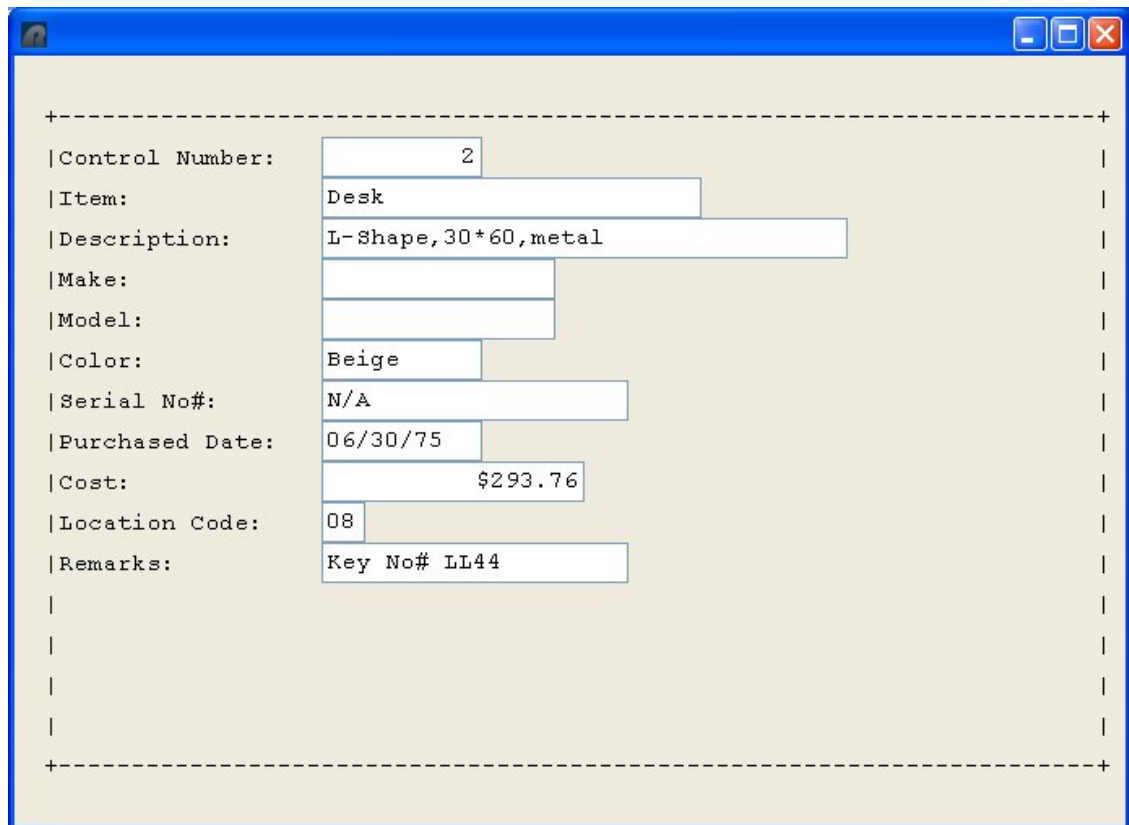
+------------------------------------------------------------------------+
|Control Number: 2 |
|Item: Desk |
|Description: L-Shape,30*60,metal |
|Make: |
|Model: |
|Color: Beige |
|Serial No#: N/A |
|Purchased Date: 06/30/75 |
|Cost: $293.76 |
|Location Code: 08 |
|Remarks: Key No# LL44 |
| |
| |
| |
| |
+------------------------------------------------------------------------+